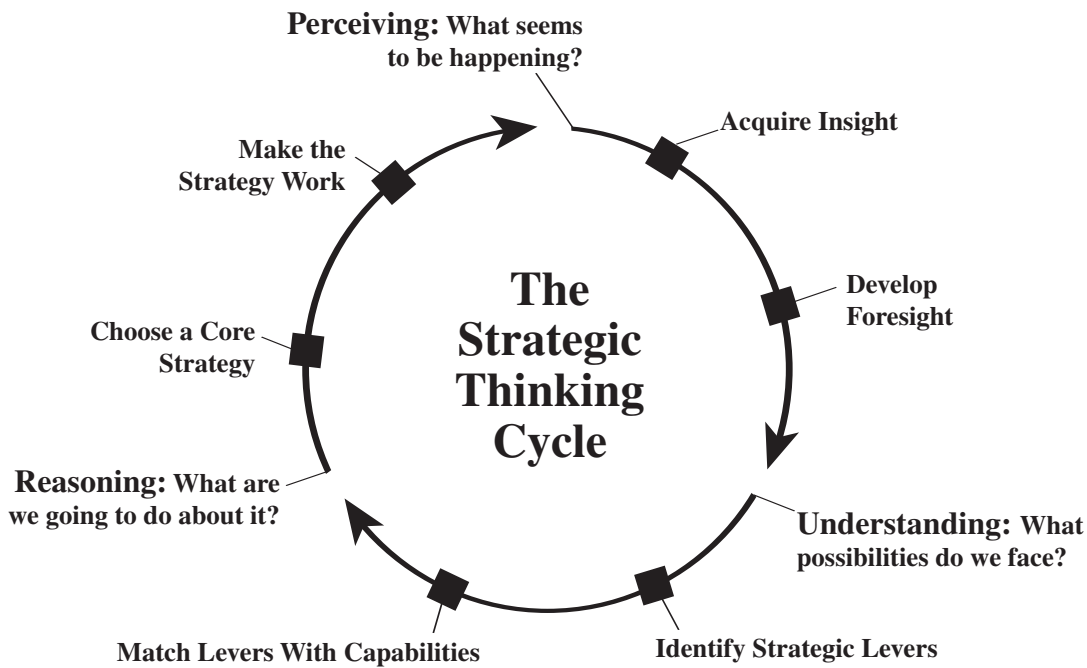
Perceiving: What seems to be happening?

Acquire Insight

Develop Foresight

Understanding: What possibilities do we face?

Identify Strategic Levers

Match Levers With Capabilities

Reasoning: What are we going to do about it?

Choose a Core Strategy

Make the Strategy Work

The Strategic Thinking Cycle